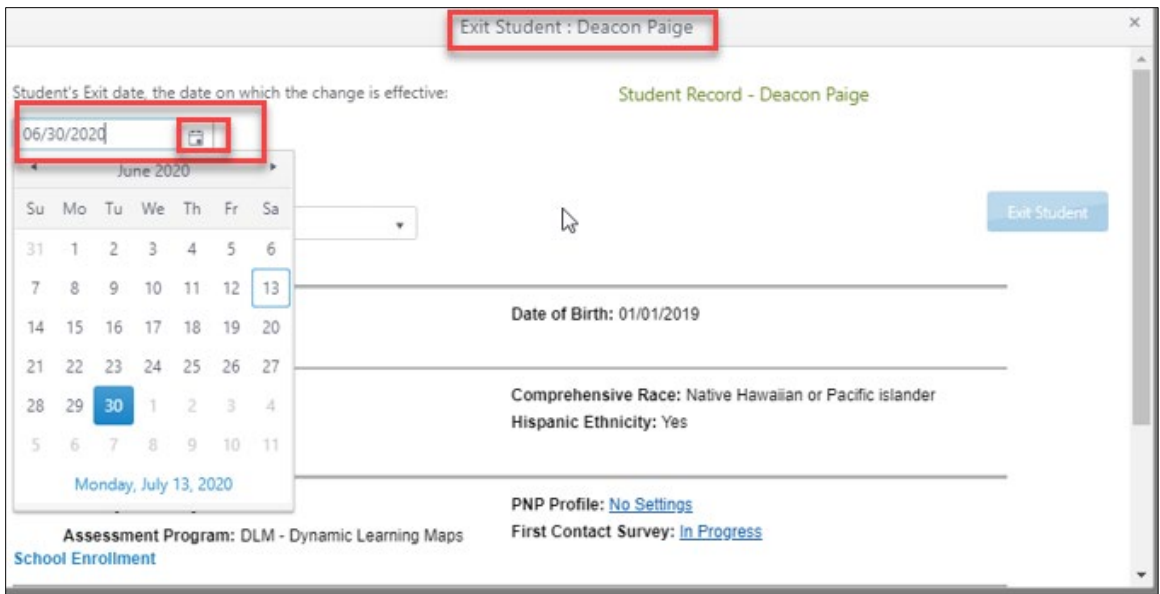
Exit Student : Deacon Paige

×

Student's Exit date, the date on which the change is effective:

06/30/2020

Student Record - Deacon Paige

June 2020

| Su | Mo | Tu | We | Th | Fr | Sa |
|---|---|---|---|---|---|---|
| 31 | 1 | 2 | 3 | 4 | 5 | 6 |
| 7 | 8 | 9 | 10 | 11 | 12 | 13 |
| 14 | 15 | 16 | 17 | 18 | 19 | 20 |
| 21 | 22 | 23 | 24 | 25 | 26 | 27 |
| 28 | 29 | 30 | 1 | 2 | 3 | 4 |
| 5 | 6 | 7 | 8 | 9 | 10 | 11 |

Monday, July 13, 2020

Exit Student

Date of Birth: 01/01/2019

Comprehensive Race: Native Hawaiian or Pacific islander

Hispanic Ethnicity: Yes

PNP Profile: No Settings

Assessment Program: DLM - Dynamic Learning Maps

First Contact Survey: In Progress

School Enrollment